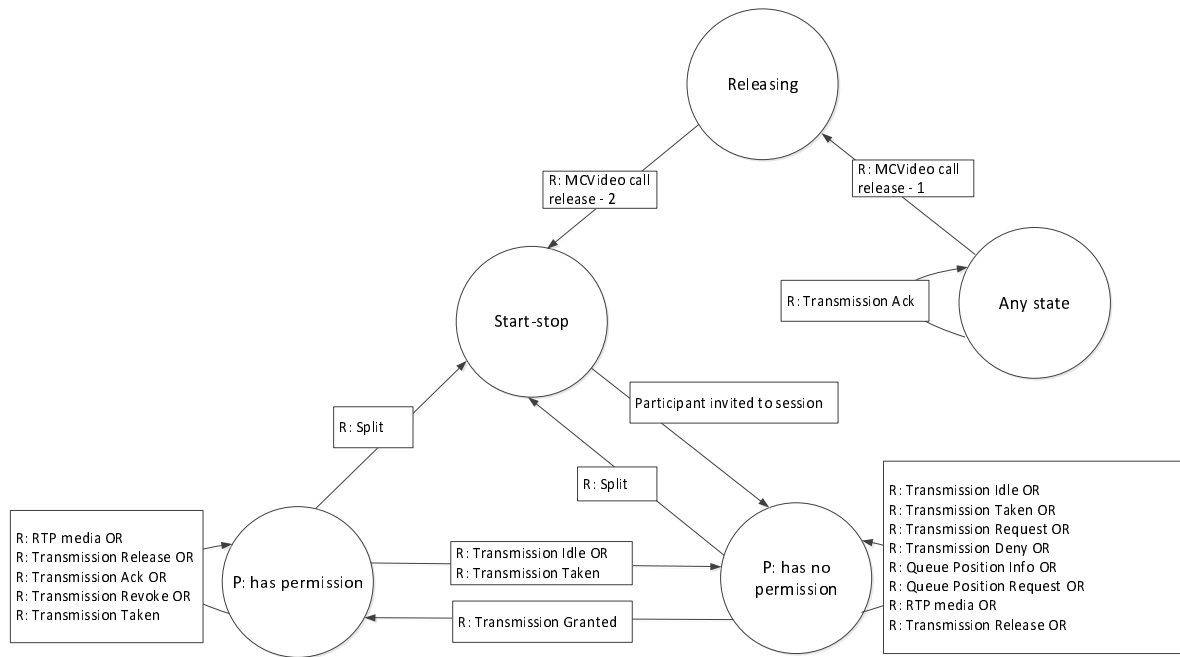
Releasing

R: MCVideo call release - 2

R: MCVideo call release - 1

Start-stop

R: Transmission Ack

Any state

R: Split

Participant invited to session

R: Split

R: Transmission Idle OR
R: Transmission Taken OR
R: Transmission Request OR
R: Transmission Deny OR
R: Queue Position Info OR
R: Queue Position Request OR
R: RTP media OR
R: Transmission Release OR

R: RTP media OR
R: Transmission Release OR
R: Transmission Ack OR
R: Transmission Revoke OR
R: Transmission Taken

P: has permission

R: Transmission Idle OR
R: Transmission Taken

P: has no permission

R: Transmission Granted